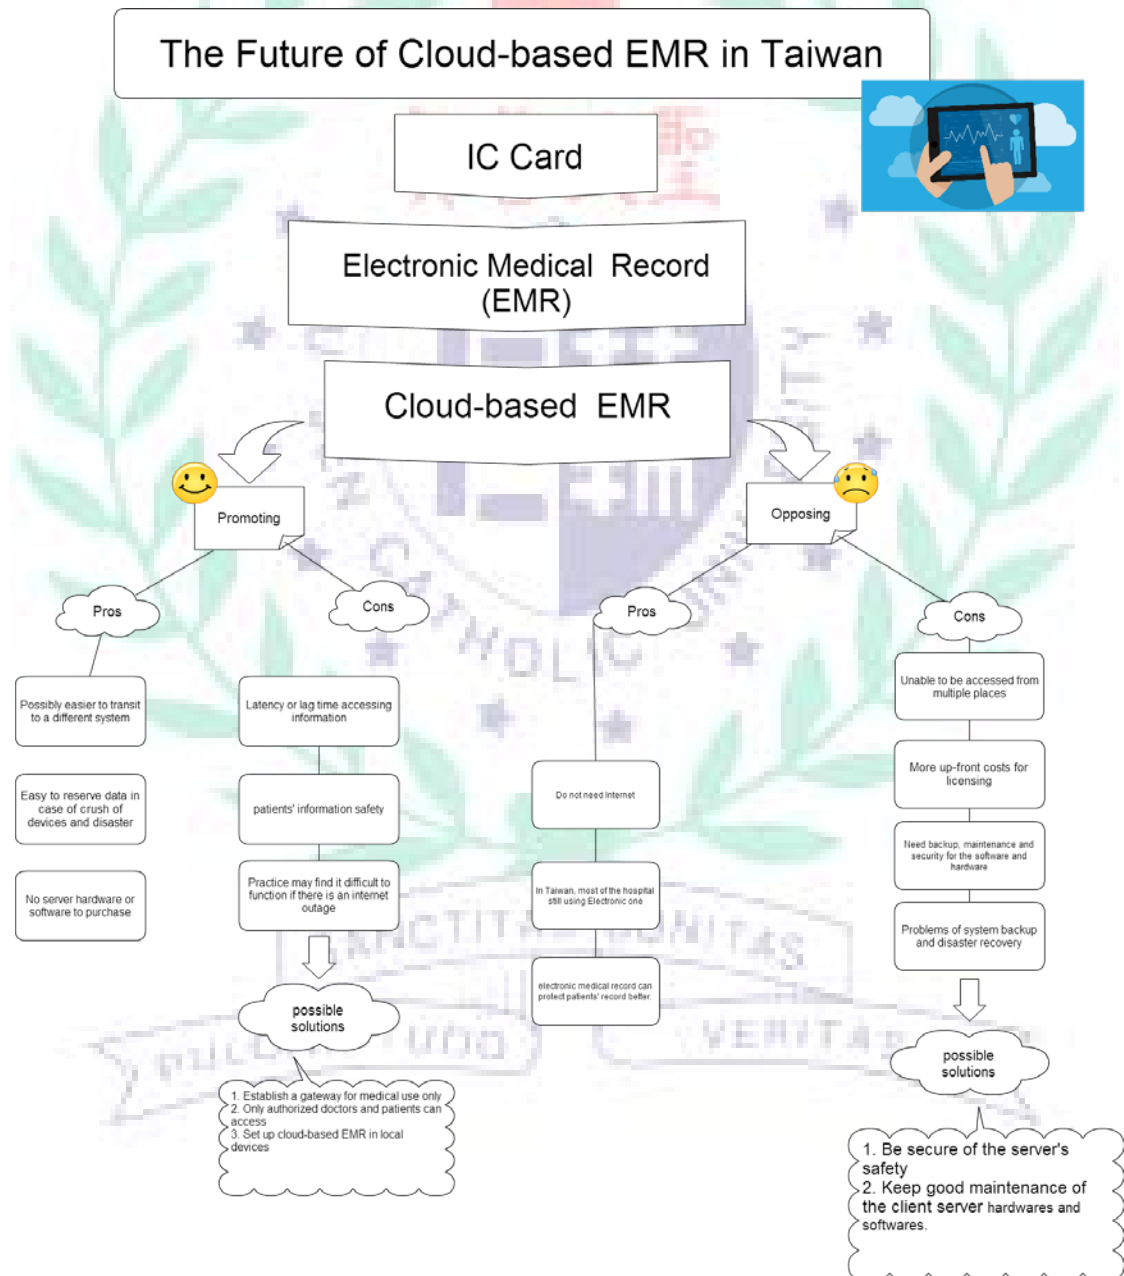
The Future of Cloud-based EMR in Taiwan

IC Card

Electronic Medical Record (EMR)

Cloud-based EMR

Promoting

Opposing

Pros

Cons

Pros

Cons

Possibly easier to transit to a different system

Easy to reserve data in case of crush of devices and disaster

No server hardware or software to purchase

Latency or lag time accessing information

patients' information safety

Practice may find it difficult to function if there is an internet outage

possible solutions

1. Establish a gateway for medical use only
2. Only authorized doctors and patients can access
3. Set up cloud-based EMR in local devices

Do not need Internet

In Taiwan, most of the hospital still using Electronic one

electronic medical record can protect patients' record better.

Unable to be accessed from multiple places

More up-front costs for licensing

Need backup, maintenance and security for the software and hardware

Problems of system backup and disaster recovery

possible solutions

1. Be secure of the server's safety
2. Keep good maintenance of the client server hardwares and softwares.

SANCTITAS UNITAS VERITAS CATHOLIC UNIVERSITY